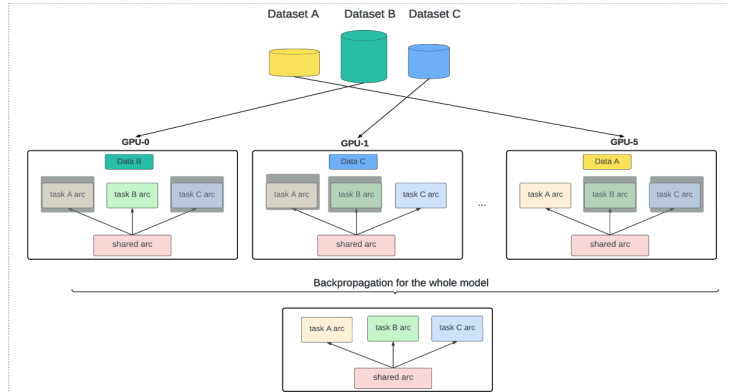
Dataset A Dataset B Dataset C

GPU-0

Data B

task A arc

task B arc

task C arc

shared arc

GPU-1

Data C

task A arc

task B arc

task C arc

shared arc

...

GPU-5

Data A

task A arc

task B arc

task C arc

shared arc

Backpropagation for the whole model

task A arc

task B arc

task C arc

shared arc